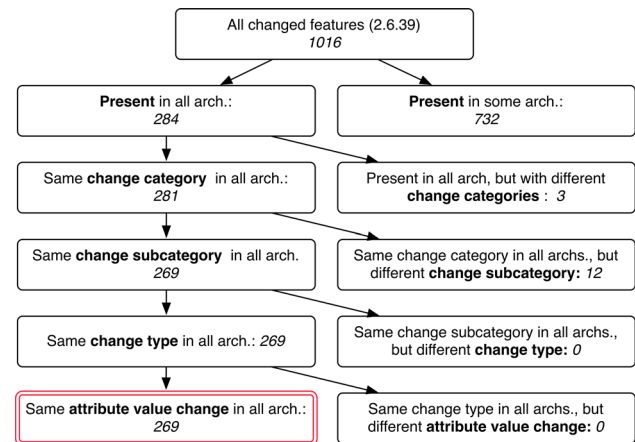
All changed features (2.6.39)
1016

Present in all arch.:
284

Present in some arch.:
732

Same change category in all arch.:
281

Present in all arch, but with different change categories : 3

Same change subcategory in all arch.
269

Same change category in all archs., but different change subcategory: 12

Same change type in all arch.: 269

Same change subcategory in all archs., but different change type: 0

Same attribute value change in all arch.:
269

Same change type in all archs., but different attribute value change: 0